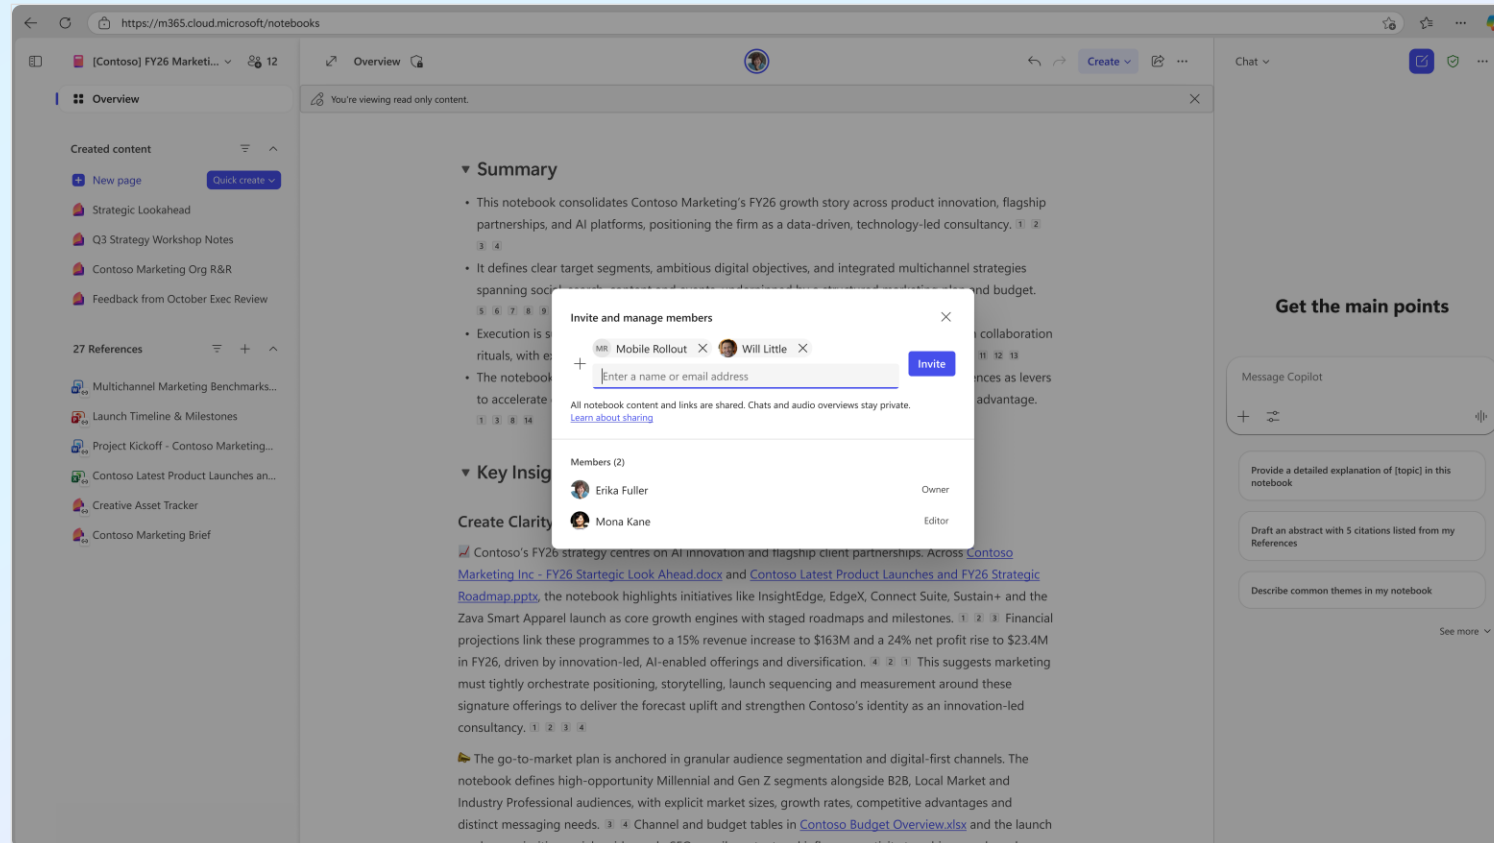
https://m365.cloud.microsoft/notebooks

[Contoso] FY26 Marketi... 12

Overview

Created content

New page
Quick create

Strategic Lookahead
Q3 Strategy Workshop Notes
Contoso Marketing Org R&R
Feedback from October Exec Review

27 References

Multichannel Marketing Benchmarks...
Launch Timeline & Milestones
Project Kickoff - Contoso Marketing...
Contoso Latest Product Launches an...
Creative Asset Tracker
Contoso Marketing Brief

Overview

Create

You're viewing read only content.

Summary

• This notebook consolidates Contoso Marketing's FY26 growth story across product innovation, flagship partnerships, and AI platforms, positioning the firm as a data-driven, technology-led consultancy. 1 2 3 4

• It defines clear target segments, ambitious digital objectives, and integrated multichannel strategies spanning soci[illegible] and budget. 5 6 7 8 9

• Execution is s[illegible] collaboration rituals, with e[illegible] 11 12 13

• The notebook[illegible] nces as levers to accelerate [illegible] advantage. 1 3 8 14

Key Insig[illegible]

Create Clarity

Contoso's FY26 strategy centres on AI innovation and flagship client partnerships. Across Contoso Marketing Inc - FY26 Startegic Look Ahead.docx and Contoso Latest Product Launches and FY26 Strategic Roadmap.pptx, the notebook highlights initiatives like InsightEdge, EdgeX, Connect Suite, Sustain+ and the Zava Smart Apparel launch as core growth engines with staged roadmaps and milestones. 1 2 3 Financial projections link these programmes to a 15% revenue increase to $163M and a 24% net profit rise to $23.4M in FY26, driven by innovation-led, AI-enabled offerings and diversification. 4 2 1 This suggests marketing must tightly orchestrate positioning, storytelling, launch sequencing and measurement around these signature offerings to deliver the forecast uplift and strengthen Contoso's identity as an innovation-led consultancy. 1 2 3 4

The go-to-market plan is anchored in granular audience segmentation and digital-first channels. The notebook defines high-opportunity Millennial and Gen Z segments alongside B2B, Local Market and Industry Professional audiences, with explicit market sizes, growth rates, competitive advantages and distinct messaging needs. 3 4 Channel and budget tables in Contoso Budget Overview.xlsx and the launch

Invite and manage members

MR Mobile Rollout
Will Little

Enter a name or email address

Invite

All notebook content and links are shared. Chats and audio overviews stay private.
Learn about sharing

Members (2)

Erika Fuller Owner
Mona Kane Editor

Chat

Get the main points

Message Copilot

Provide a detailed explanation of [topic] in this notebook

Draft an abstract with 5 citations listed from my References

Describe common themes in my notebook

See more